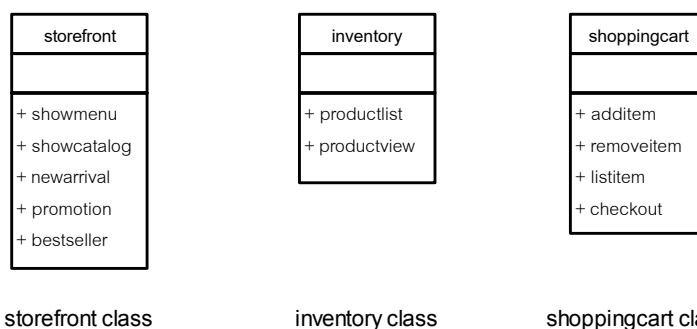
storefront

+ showmenu
+ showcatalog
+ newarrival
+ promotion
+ bestseller

storefront class

inventory

+ productlist
+ productview

inventory class

shoppingcart

+ additem
+ removeitem
+ listitem
+ checkout

shoppingcart cl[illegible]